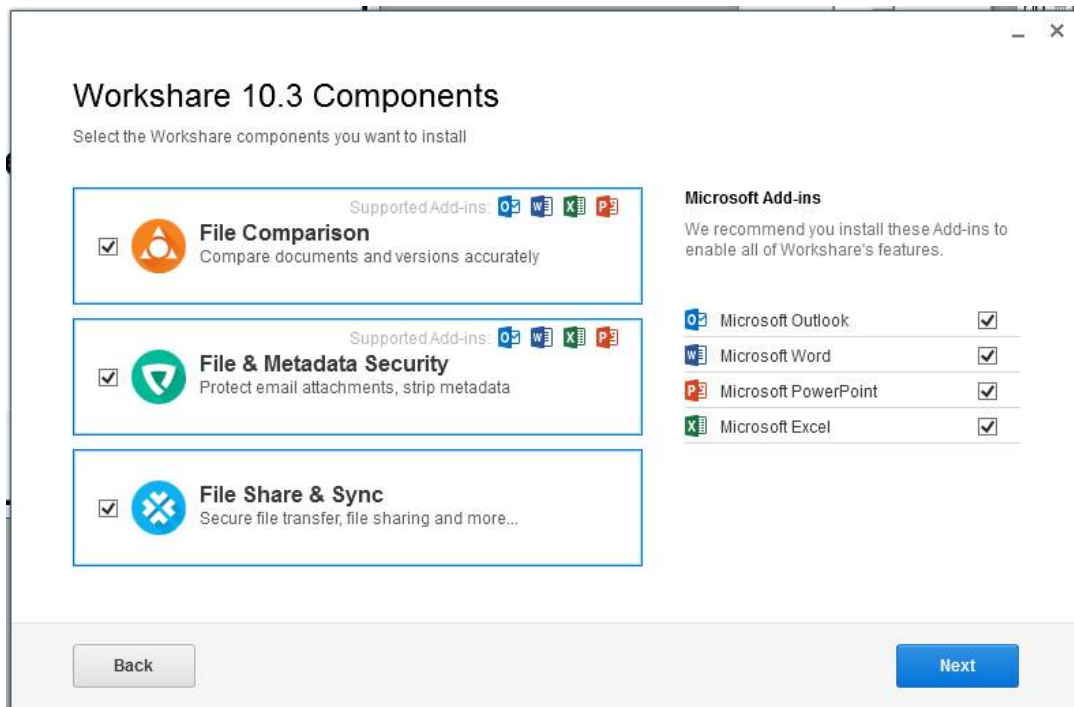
Workshare 10.3 Components

Select the Workshare components you want to install

Supported Add-ins:

File Comparison
Compare documents and versions accurately

Supported Add-ins:

File & Metadata Security
Protect email attachments, strip metadata

File Share & Sync
Secure file transfer, file sharing and more...

Microsoft Add-ins

We recommend you install these Add-ins to enable all of Workshare's features.

Microsoft Outlook
Microsoft Word
Microsoft PowerPoint
Microsoft Excel

Back

Next